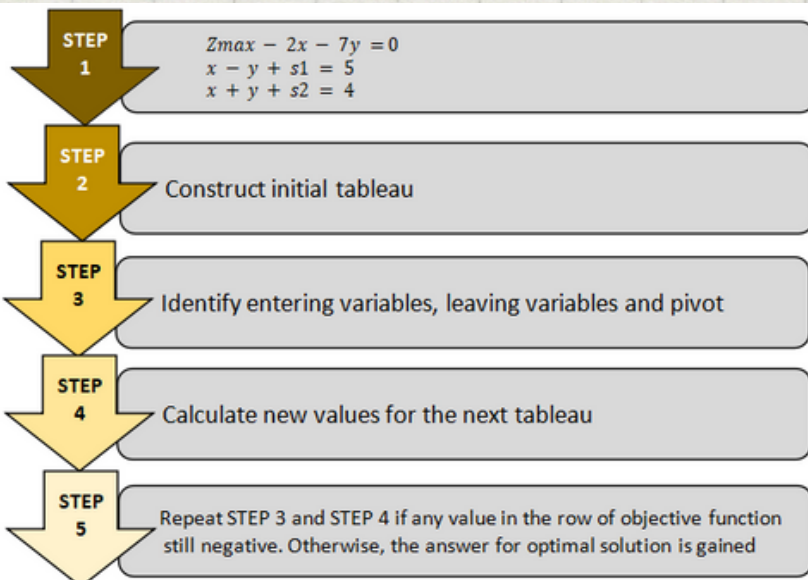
STEP 1

$Zmax - 2x - 7y = 0$
$x - y + s1 = 5$
$x + y + s2 = 4$

STEP 2

Construct initial tableau

STEP 3

Identify entering variables, leaving variables and pivot

STEP 4

Calculate new values for the next tableau

STEP 5

Repeat STEP 3 and STEP 4 if any value in the row of objective function still negative. Otherwise, the answer for optimal solution is gained